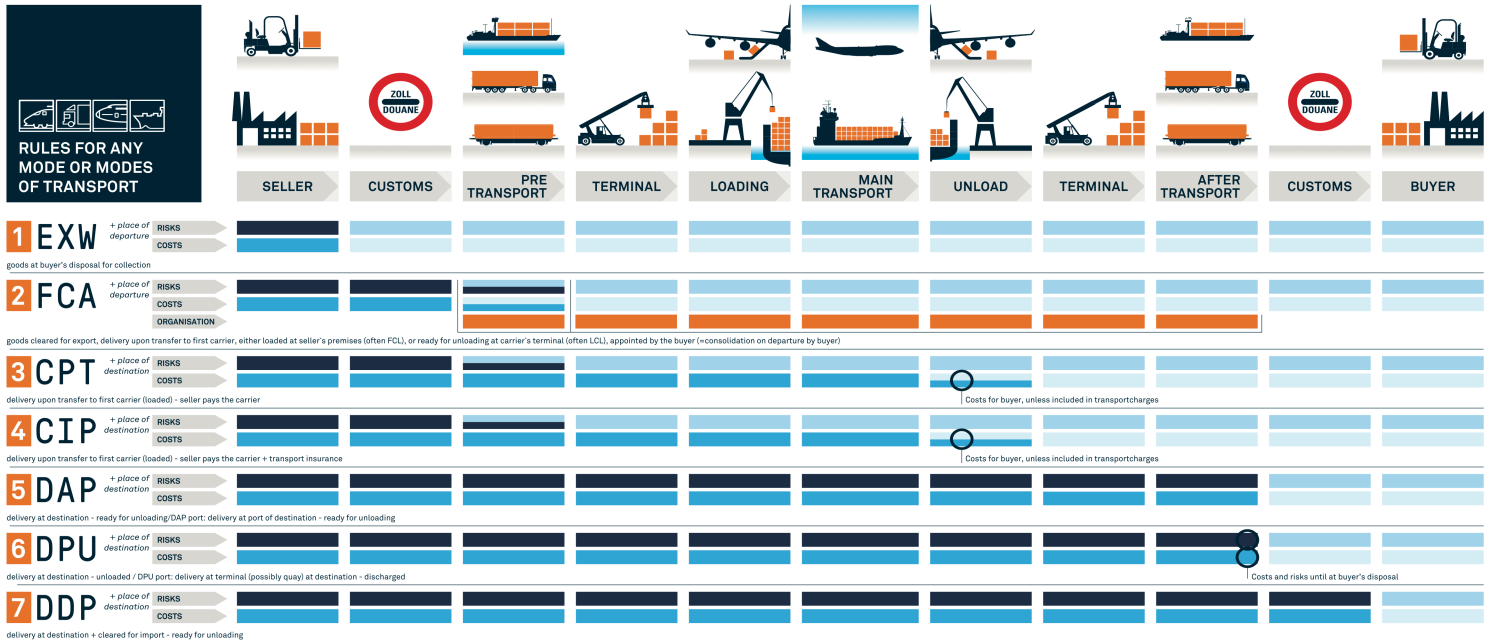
RULES FOR ANY MODE OR MODES OF TRANSPORT

ZOLL DOUANE

ZOLL DOUANE

SELLER | CUSTOMS | PRE TRANSPORT | TERMINAL | LOADING | MAIN TRANSPORT | UNLOAD | TERMINAL | AFTER TRANSPORT | CUSTOMS | BUYER

1 EXW + place of departure
RISKS
COSTS
goods at buyer's disposal for collection

2 FCA + place of departure
RISKS
COSTS
ORGANISATION
goods cleared for export, delivery upon transfer to first carrier, either loaded at seller's premises (often FCL), or ready for unloading at carrier's terminal (often LCL), appointed by the buyer (=consolidation on departure by buyer)

3 CPT + place of destination
RISKS
COSTS
Costs for buyer, unless included in transportcharges
delivery upon transfer to first carrier (loaded) - seller pays the carrier

4 CIP + place of destination
RISKS
COSTS
Costs for buyer, unless included in transportcharges
delivery upon transfer to first carrier (loaded) - seller pays the carrier + transport insurance

5 DAP + place of destination
RISKS
COSTS
delivery at destination - ready for unloading/DAP port: delivery at port of destination - ready for unloading

6 DPU + place of destination
RISKS
COSTS
Costs and risks until at buyer's disposal
delivery at destination - unloaded / DPU port: delivery at terminal (possibly quay) at destination - discharged

7 DDP + place of destination
RISKS
COSTS
delivery at destination + cleared for import - ready for unloading